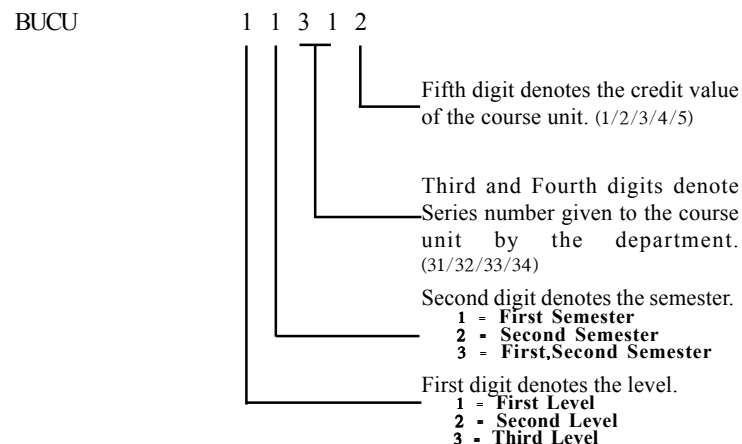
BUCU 1 1 3 1 2

Fifth digit denotes the credit value of the course unit. (1/2/3/4/5)

Third and Fourth digits denote Series number given to the course unit by the department. (31/32/33/34)

Second digit denotes the semester.
1 = First Semester
2 - Second Semester
3 = First,Second Semester

First digit denotes the level.
1 = First Level
2 - Second Level
3 - Third Level